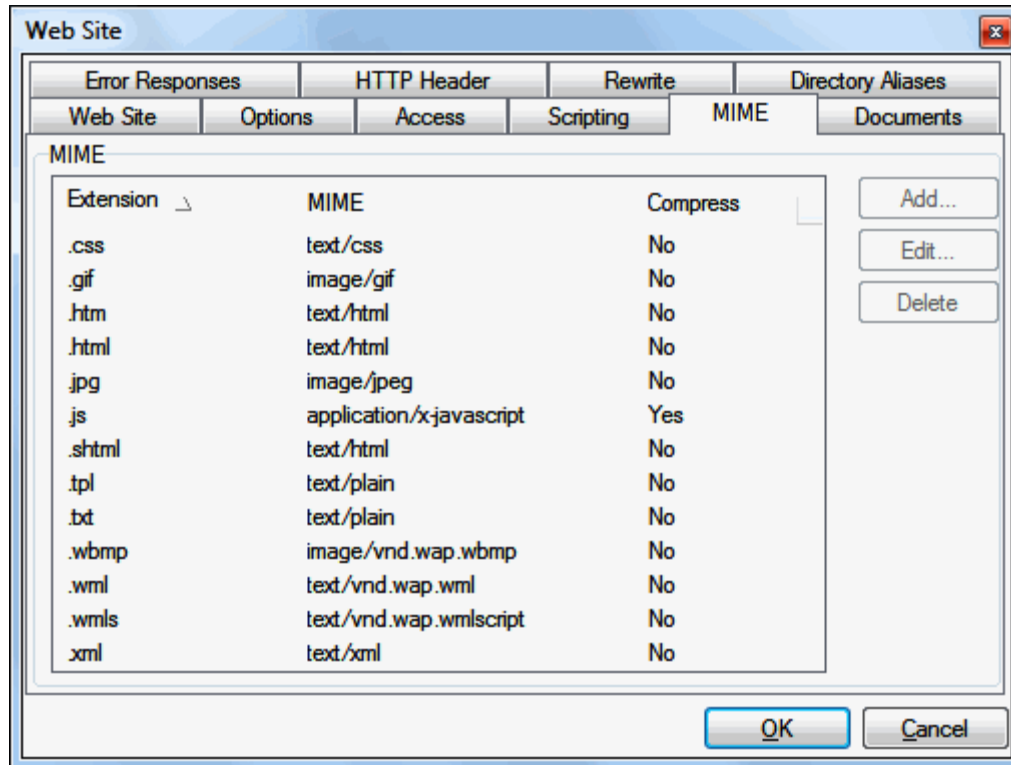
Web Site

Error Responses | HTTP Header | Rewrite | Directory Aliases
Web Site | Options | Access | Scripting | MIME | Documents

MIME

| Extension | MIME | Compress |
|---|---|---|
| .css | text/css | No |
| .gif | image/gif | No |
| .htm | text/html | No |
| .html | text/html | No |
| .jpg | image/jpeg | No |
| .js | application/x-javascript | Yes |
| .shtml | text/html | No |
| .tpl | text/plain | No |
| .txt | text/plain | No |
| .wbmp | image/vnd.wap.wbmp | No |
| .wml | text/vnd.wap.wml | No |
| .wmls | text/vnd.wap.wmlscript | No |
| .xml | text/xml | No |

Add...
Edit...
Delete

OK
Cancel